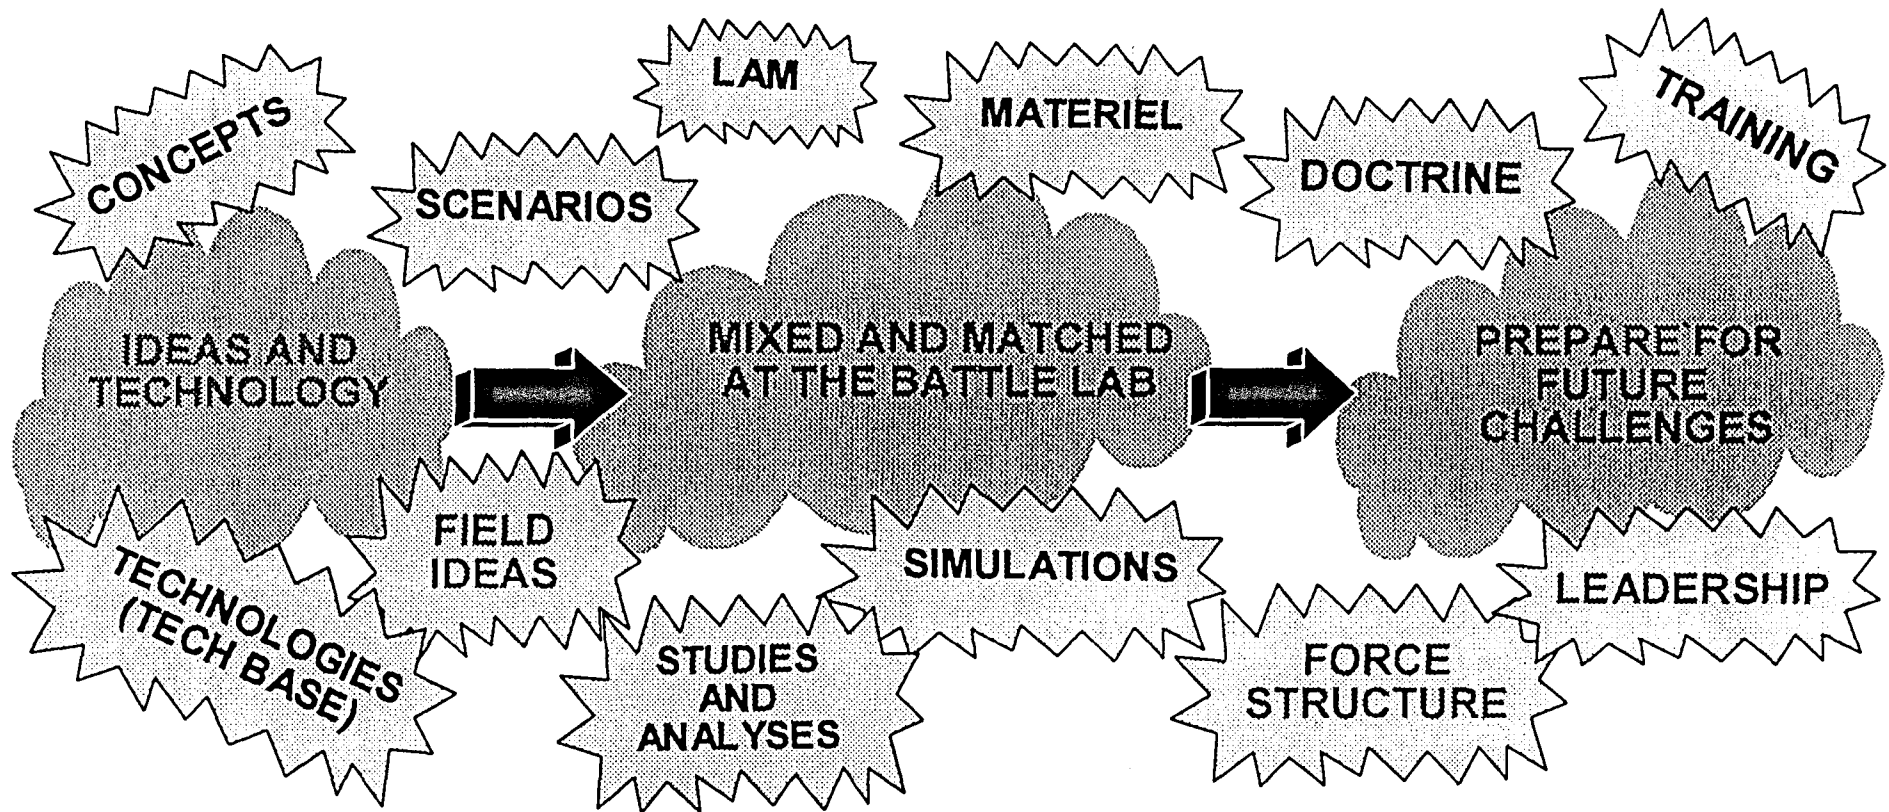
CONCEPTS

SCENARIOS

LAM

MATERIEL

DOCTRINE

TRAINING

IDEAS AND TECHNOLOGY

MIXED AND MATCHED AT THE BATTLE LAB

PREPARE FOR FUTURE CHALLENGES

TECHNOLOGIES (TECH BASE)

FIELD IDEAS

STUDIES AND ANALYSES

SIMULATIONS

FORCE STRUCTURE

LEADERSHIP